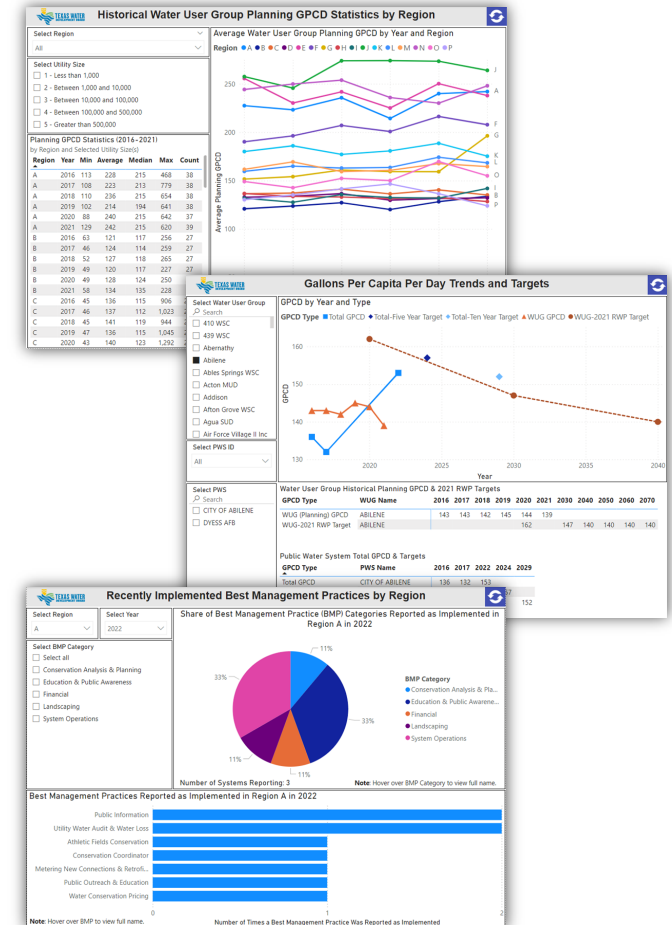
TEXAS WATER DEVELOPMENT BOARD

Historical Water User Group Planning GPCD Statistics by Region

Select Region
All

Select Utility Size
1 - Less than 1,000
2 - Between 1,000 and 10,000
3 - Between 10,000 and 100,000
4 - Between 100,000 and 500,000
5 - Greater than 500,000

Planning GPCD Statistics (2016-2021)
by Region and Selected Utility Size(s)

| Region | Year | Min | Average | Median | Max | Count |
|---|---|---|---|---|---|---|
| A | 2016 | 113 | 228 | 215 | 468 | 38 |
| A | 2017 | 108 | 223 | 213 | 779 | 38 |
| A | 2018 | 110 | 236 | 215 | 654 | 38 |
| A | 2019 | 102 | 214 | 194 | 641 | 38 |
| A | 2020 | 88 | 240 | 215 | 642 | 37 |
| A | 2021 | 129 | 242 | 215 | 620 | 39 |
| B | 2016 | 63 | 121 | 117 | 256 | 27 |
| B | 2017 | 46 | 124 | 114 | 259 | 27 |
| B | 2018 | 52 | 127 | 118 | 265 | 27 |
| B | 2019 | 49 | 120 | 117 | 227 | 27 |
| B | 2020 | 49 | 128 | 124 | 250 | 27 |
| B | 2021 | 58 | 134 | 135 | 228 | 27 |
| C | 2016 | 45 | 136 | 115 | 906 | 27 |
| C | 2017 | 46 | 137 | 112 | 1,023 | 27 |
| C | 2018 | 45 | 141 | 119 | 944 | 27 |
| C | 2019 | 47 | 136 | 115 | 1,045 | 27 |
| C | 2020 | 43 | 140 | 123 | 1,292 | 27 |

Average Water User Group Planning GPCD by Year and Region
Region A B C D E F G H I J K L M N O P
Average Planning GPCD
250
200
150
100
J A F G K L O I B P

Gallons Per Capita Per Day Trends and Targets

Select Water User Group
Search
410 WSC
439 WSC
Abernathy
Abilene
Ables Springs WSC
Acton MUD
Addison
Afton Grove WSC
Agua SUD
Air Force Village II Inc

Select PWS ID
All

Select PWS
Search
CITY OF ABILENE
DYESS AFB

GPCD by Year and Type
GPCD Type Total GPCD Total-Five Year Target Total-Ten Year Target WUG GPCD WUG-2021 RWP Target
GPCD
160
150
140
130
2020 2025 2030 2035 2040
Year

Water User Group Historical Planning GPCD & 2021 RWP Targets

| GPCD Type | WUG Name | 2016 | 2017 | 2018 | 2019 | 2020 | 2021 | 2030 | 2040 | 2050 | 2060 | 2070 |
|---|---|---|---|---|---|---|---|---|---|---|---|---|
| WUG (Planning) GPCD | ABILENE | 143 | 143 | 142 | 145 | 144 | 139 | | | | | |
| WUG-2021 RWP Target | ABILENE | | | | | | 162 | 147 | 140 | 140 | 140 | 140 |

Public Water System Total GPCD & Targets

| GPCD Type | PWS Name | 2016 | 2017 | 2022 | 2024 | 2029 |
|---|---|---|---|---|---|---|
| Total GPCD | CITY OF ABILENE | 136 | 132 | 153 | | |
| | | | | | 57 | |
| | | | | | | 152 |

Recently Implemented Best Management Practices by Region

Select Region
A

Select Year
2022

Select BMP Category
Select all
Conservation Analysis & Planning
Education & Public Awareness
Financial
Landscaping
System Operations

Share of Best Management Practice (BMP) Categories Reported as Implemented in Region A in 2022

11%
33%
33%
11%
11%

BMP Category
Conservation Analysis & Pla...
Education & Public Awarene...
Financial
Landscaping
System Operations

Number of Systems Reporting: 3
Note: Hover over BMP Category to view full name.

Best Management Practices Reported as Implemented in Region A in 2022

Public Information
Utility Water Audit & Water Loss
Athletic Fields Conservation
Conservation Coordinator
Metering New Connections & Retrofi...
Public Outreach & Education
Water Conservation Pricing

0 1 2
Number of Times a Best Management Practice Was Reported as Implemented
Note: Hover over BMP to view full name.